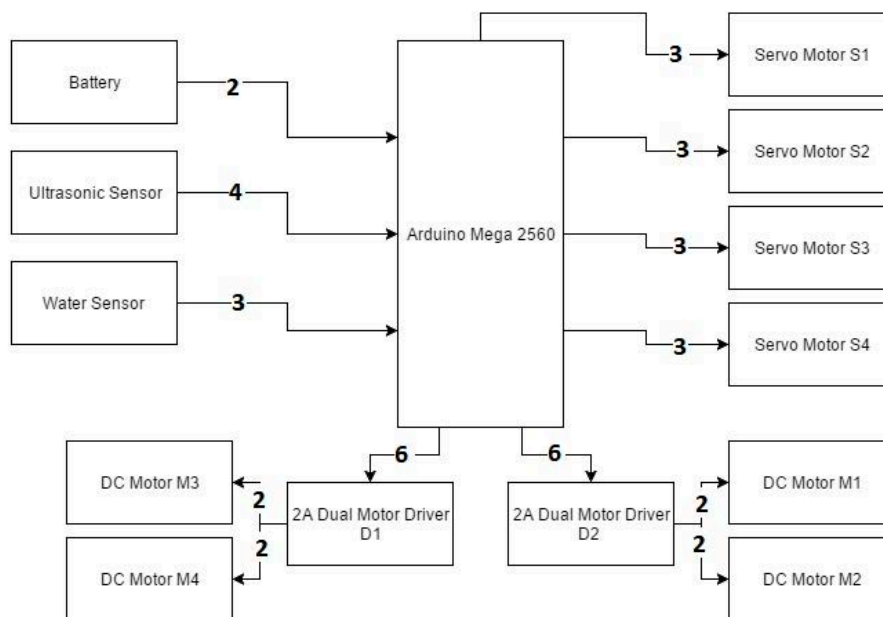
Battery

2

Ultrasonic Sensor

4

Water Sensor

3

Arduino Mega 2560

3

Servo Motor S1

3

Servo Motor S2

3

Servo Motor S3

3

Servo Motor S4

6

6

DC Motor M3

2

2A Dual Motor Driver D1

2

DC Motor M4

2A Dual Motor Driver D2

2

DC Motor M1

2

DC Motor M2